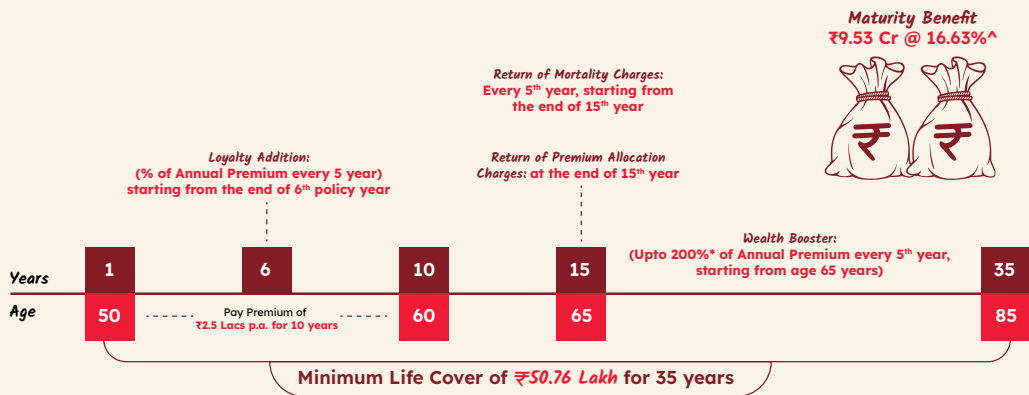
Maturity Benefit
₹9.53 Cr @ 16.63%^

₹ ₹

Return of Mortality Charges:
Every 5$^{th}$ year, starting from the end of 15$^{th}$ year

Loyalty Addition:
(% of Annual Premium every 5 year) starting from the end of 6$^{th}$ policy year

Return of Premium Allocation Charges: at the end of 15$^{th}$ year

Wealth Booster:
(Upto 200%* of Annual Premium every 5$^{th}$ year, starting from age 65 years)

Years 1 6 10 15 35

Age 50 Pay Premium of ₹2.5 Lacs p.a. for 10 years 60 65 85

Minimum Life Cover of ₹50.76 Lakh for 35 years